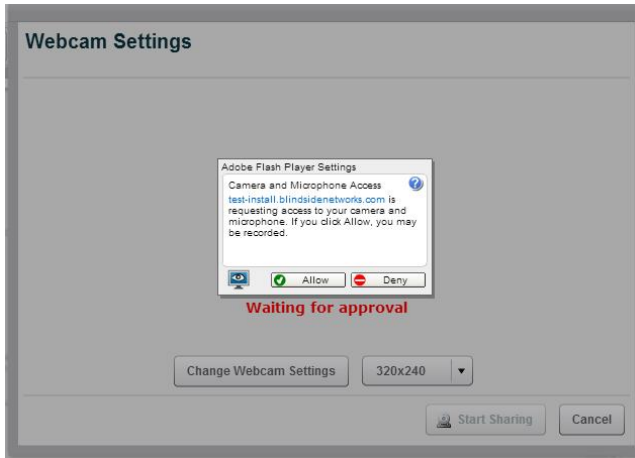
Webcam Settings

Adobe Flash Player Settings

Camera and Microphone Access

test-install.blindsidenetworks.com is requesting access to your camera and microphone. If you click Allow, you may be recorded.

Allow

Deny

Waiting for approval

Change Webcam Settings

320x240

Start Sharing

Cancel